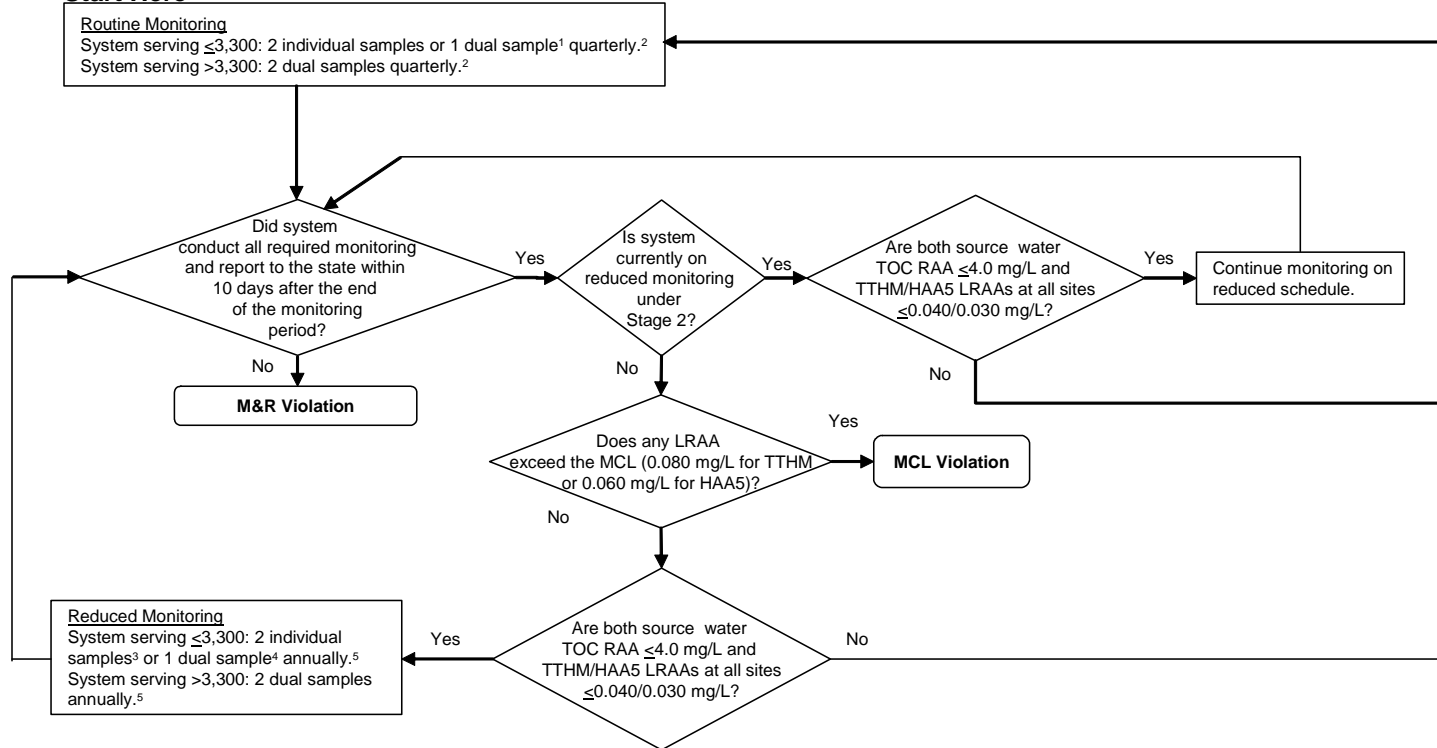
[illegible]

Routine Monitoring
System serving ≤3,300: 2 individual samples or 1 dual sample$^1$ quarterly.$^2$
System serving >3,300: 2 dual samples quarterly.$^2$

Did system conduct all required monitoring and report to the state within 10 days after the end of the monitoring period?

Yes

No

M&R Violation

Is system currently on reduced monitoring under Stage 2?

Yes

No

Are both source water TOC RAA ≤4.0 mg/L and TTHM/HAA5 LRAAs at all sites ≤0.040/0.030 mg/L?

Yes

No

Continue monitoring on reduced schedule.

Does any LRAA exceed the MCL (0.080 mg/L for TTHM or 0.060 mg/L for HAA5)?

Yes

MCL Violation

No

Are both source water TOC RAA ≤4.0 mg/L and TTHM/HAA5 LRAAs at all sites ≤0.040/0.030 mg/L?

Yes

No

Reduced Monitoring
System serving ≤3,300: 2 individual samples$^3$ or 1 dual sample$^4$ annually.$^5$
System serving >3,300: 2 dual samples annually.$^5$